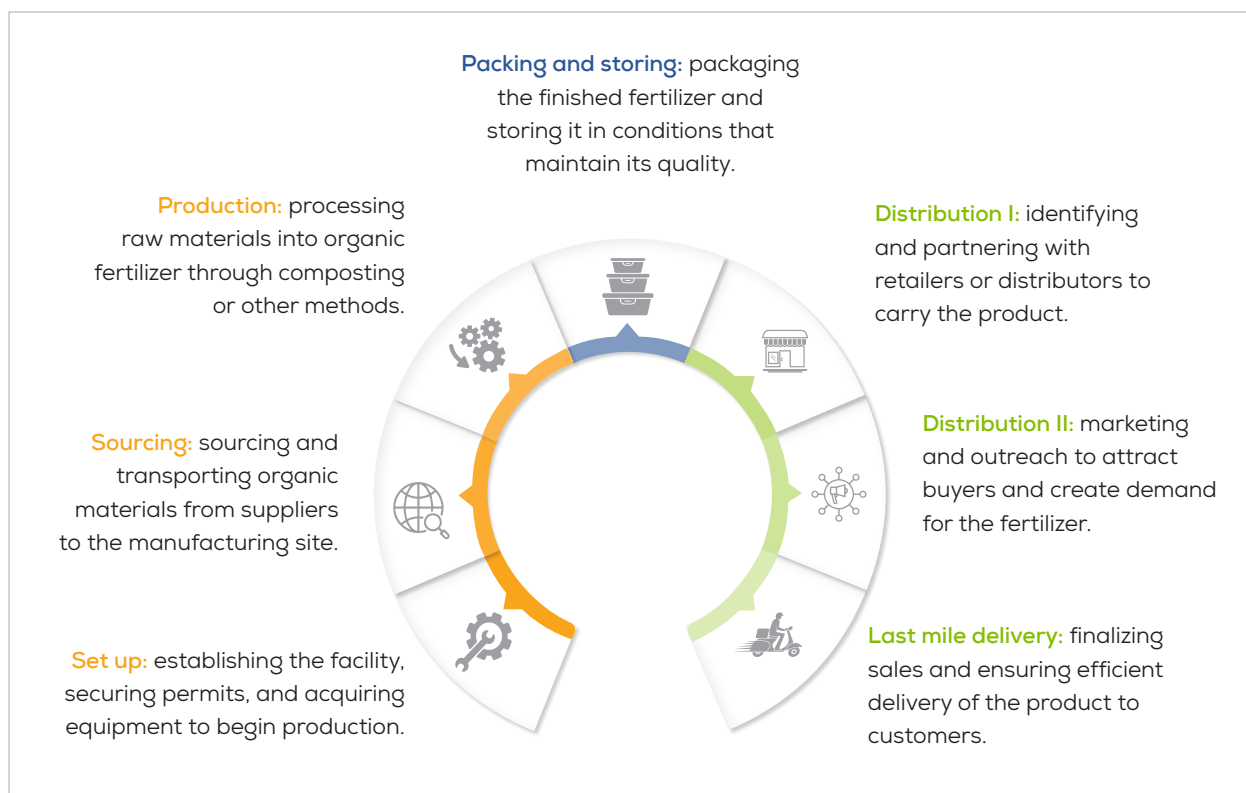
Packing and storing: packaging the finished fertilizer and storing it in conditions that maintain its quality.

Production: processing raw materials into organic fertilizer through composting or other methods.

Distribution I: identifying and partnering with retailers or distributors to carry the product.

Sourcing: sourcing and transporting organic materials from suppliers to the manufacturing site.

Distribution II: marketing and outreach to attract buyers and create demand for the fertilizer.

Set up: establishing the facility, securing permits, and acquiring equipment to begin production.

Last mile delivery: finalizing sales and ensuring efficient delivery of the product to customers.